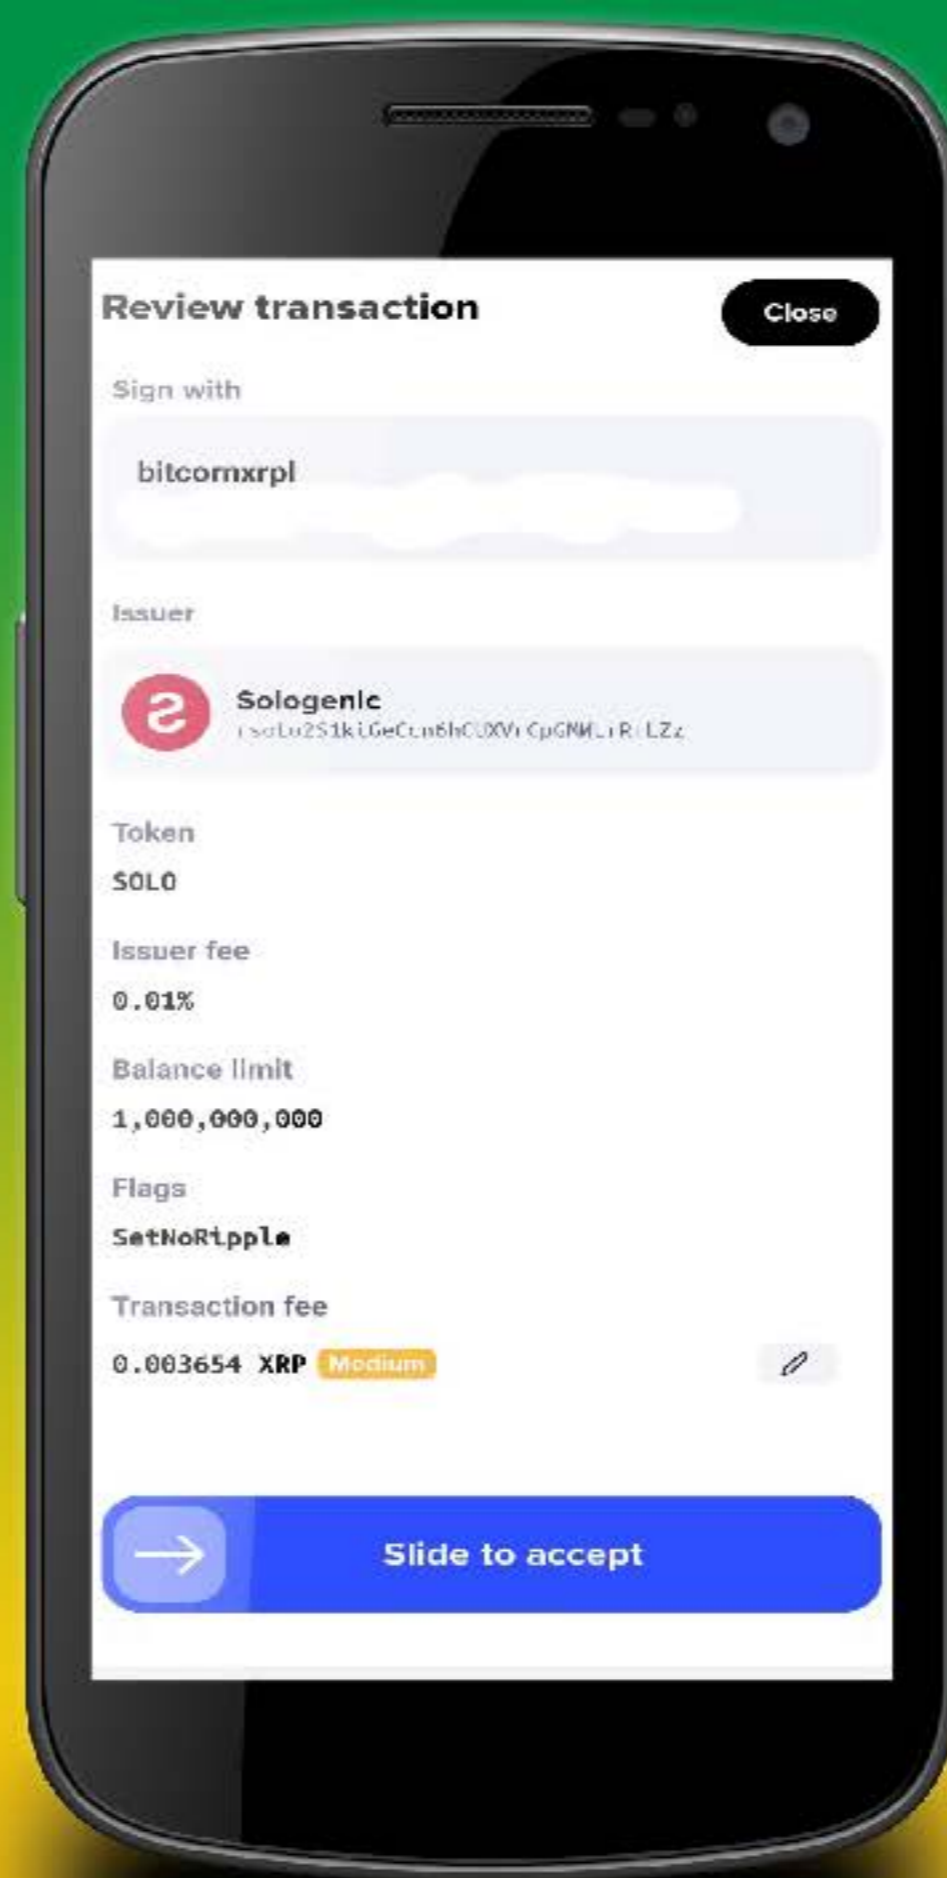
Review transaction

Close

Sign with

bitcomxrpl

Issuer

Sologenic
rsoLo2S1kiGeCcn6hCUXVrCpGMWLrRrLZz

Token

SOLO

Issuer fee

0.01%

Balance limit

1,000,000,000

Flags

SetNoRipple

Transaction fee

0.003654 XRP Medium

Slide to accept